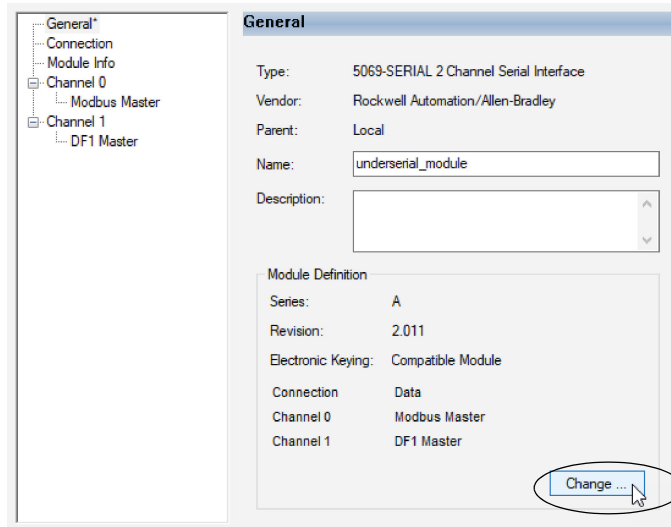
General*
Connection
Module Info
Channel 0
Modbus Master
Channel 1
DF1 Master

General

Type: 5069-SERIAL 2 Channel Serial Interface
Vendor: Rockwell Automation/Allen-Bradley
Parent: Local
Name: underserial_module
Description:

Module Definition
Series: A
Revision: 2.011
Electronic Keying: Compatible Module
Connection Data
Channel 0 Modbus Master
Channel 1 DF1 Master

Change ...